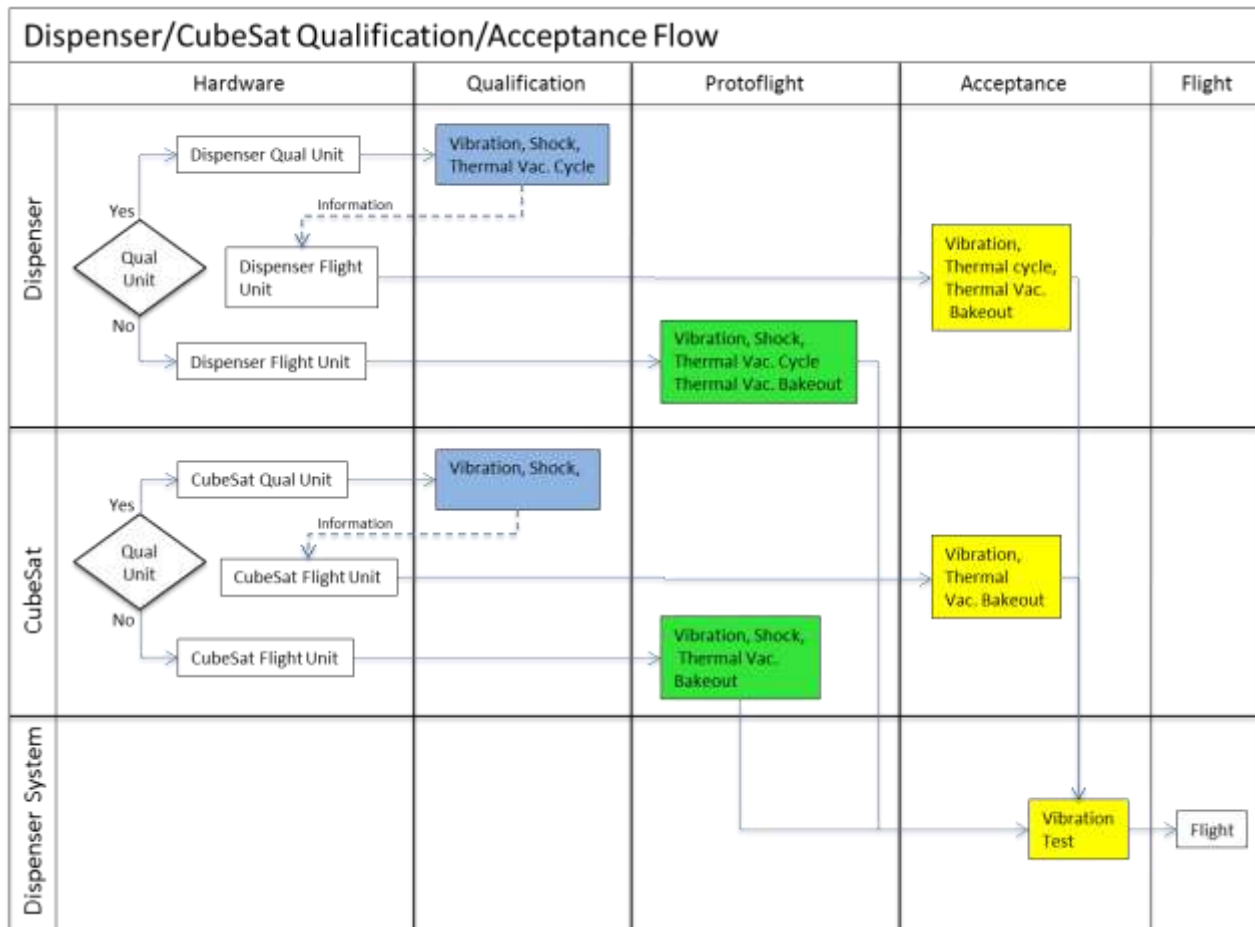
Dispenser/CubeSat Qualification/Acceptance Flow

Hardware

Qualification

Protoflight

Acceptance

Flight

Dispenser

Qual Unit

Yes

No

Dispenser Qual Unit

Vibration, Shock, Thermal Vac. Cycle

Information

Dispenser Flight Unit

Vibration, Thermal cycle, Thermal Vac. Bakeout

Dispenser Flight Unit

Vibration, Shock, Thermal Vac. Cycle Thermal Vac. Bakeout

CubeSat

Qual Unit

Yes

No

CubeSat Qual Unit

Vibration, Shock,

Information

CubeSat Flight Unit

Vibration, Thermal Vac. Bakeout

CubeSat Flight Unit

Vibration, Shock, Thermal Vac. Bakeout

Dispenser System

Vibration Test

Flight